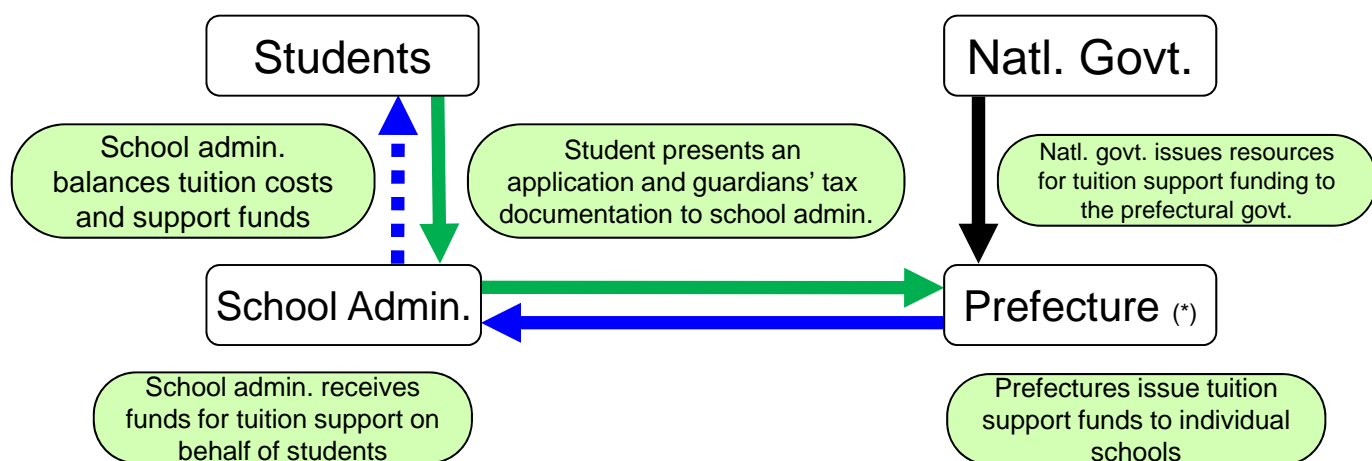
Students

Natl. Govt.

School admin. balances tuition costs and support funds

Student presents an application and guardians' tax documentation to school admin.

Natl. govt. issues resources for tuition support funding to the prefectural govt.

School Admin.

Prefecture (*)

School admin. receives funds for tuition support on behalf of students

Prefectures issue tuition support funds to individual schools